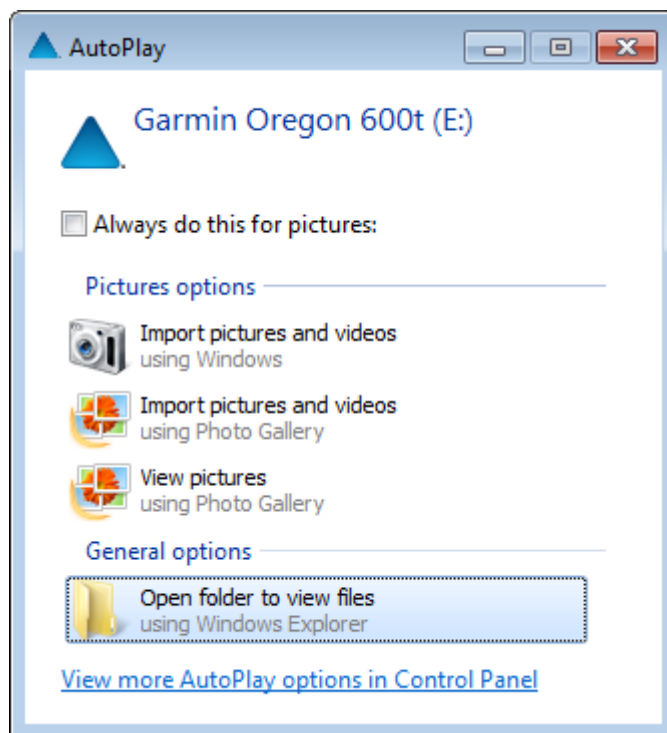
AutoPlay

Garmin Oregon 600t (E:)

Always do this for pictures:

Pictures options

Import pictures and videos
using Windows

Import pictures and videos
using Photo Gallery

View pictures
using Photo Gallery

General options

Open folder to view files
using Windows Explorer

View more AutoPlay options in Control Panel